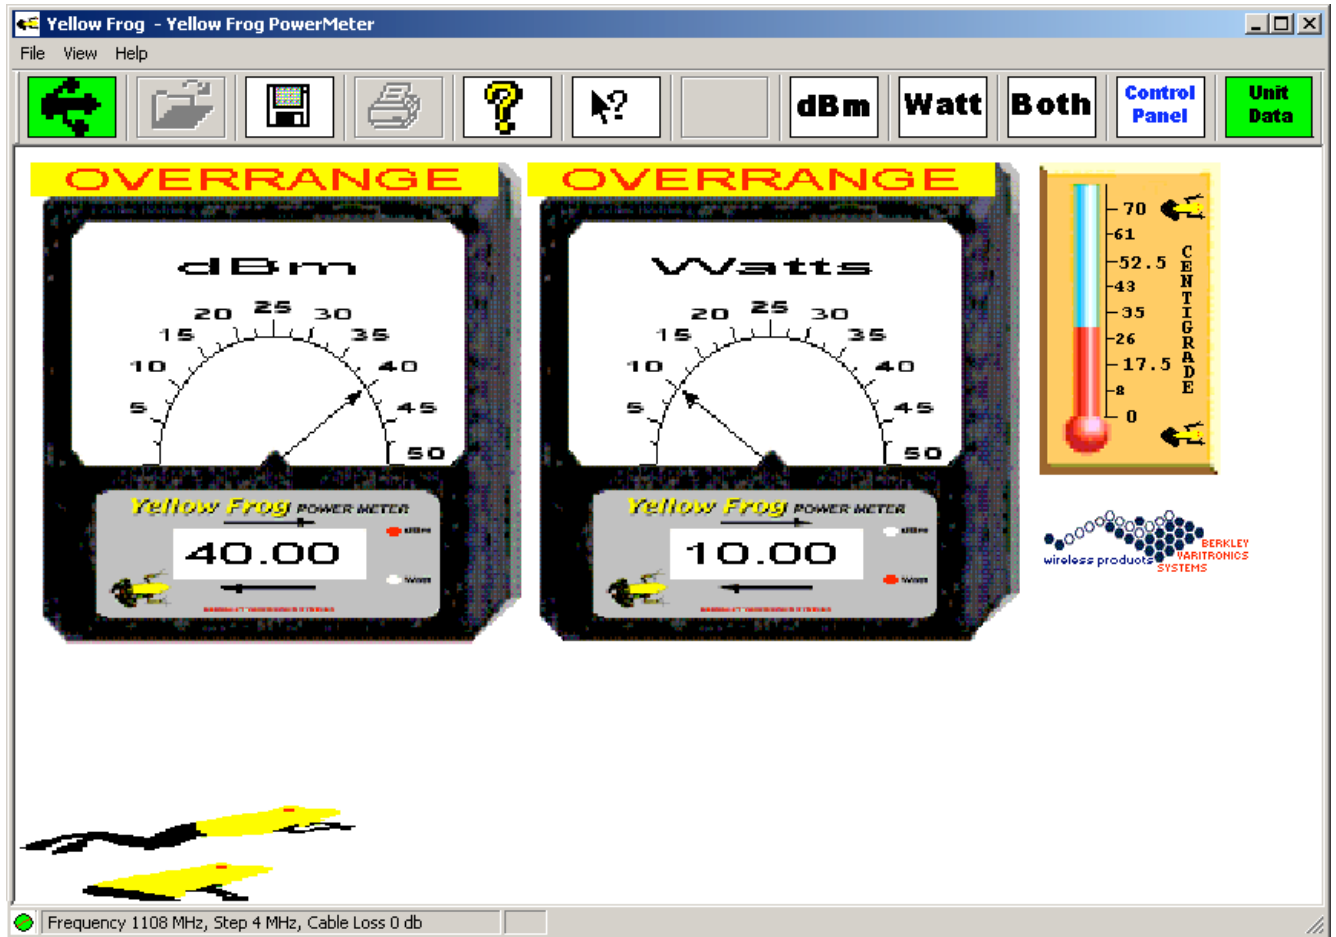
Yellow Frog - Yellow Frog PowerMeter

File View Help

dBm Watt Both Control Panel Unit Data

OVERRANGE

dBm

5 10 15 20 25 30 35 40 45 50

Yellow Frog POWER METER

40.00

dBm

Watt

OVERRANGE

Watts

5 10 15 20 25 30 35 40 45 50

Yellow Frog POWER METER

10.00

dBm

Watt

70
61
52.5
43
35
26
17.5
8
0

CENTIGRADE

wireless products BERKLEY VARITRONICS SYSTEMS

Frequency 1108 MHz, Step 4 MHz, Cable Loss 0 db